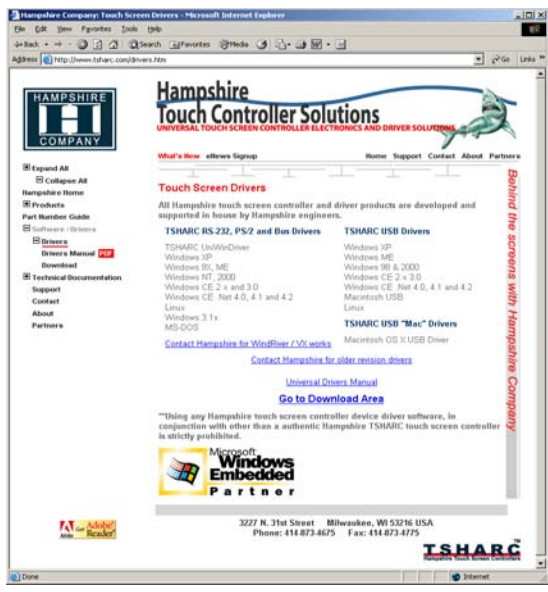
Hampshire Company: Touch Screen Drivers - Microsoft Internet Explorer

File Edit View Favorites Tools Help

Back Search Favorites Media

Address http://www.tsharc.com/drivers.htm Go Links

HAMPSHIRE COMPANY

Hampshire Touch Controller Solutions

UNIVERSAL TOUCH SCREEN CONTROLLER ELECTRONICS AND DRIVER SOLUTIONS

What's New eNews Signup Home Support Contact About Partners

Expand All
Collapse All
Hampshire Home
Products
Part Number Guide
Software / Drivers
Drivers
Drivers Manual PDF
Download
Technical Documentation
Support
Contact
About
Partners

Touch Screen Drivers

All Hampshire touch screen controller and driver products are developed and supported in house by Hampshire engineers.

TSHARC RS 232, PS/2 and Bus Drivers

TSHARC UniWinDriver
Windows XP
Windows 9X, ME
Windows NT, 2000
Windows CE 2.x and 3.0
Windows CE .Net 4.0, 4.1 and 4.2
Linux
Windows 3.1x
MS-DOS

Contact Hampshire for WindRiver / VX works

TSHARC USB Drivers

Windows XP
Windows ME
Windows 98 & 2000
Windows CE 2.x 3.0
Windows CE .Net 4.0, 4.1 and 4.2
Macintosh USB
Linux

TSHARC USB "Mac" Drivers

Macintosh OS X USB Driver

Contact Hampshire for older revision drivers

Universal Drivers Manual

Go to Download Area

**Using any Hampshire touch screen controller device driver software, in conjunction with other than a authentic Hampshire TSHARC touch screen controller is strictly prohibited.

Microsoft Windows Embedded Partner

Behind the screens with Hampshire Company

Get Adobe Reader

3227 N. 31st Street Milwaukee, WI 53216 USA
Phone: 414.873.4675 Fax: 414.873.4775

TSHARC
Hampshire Touch Screen Controllers

Done Internet